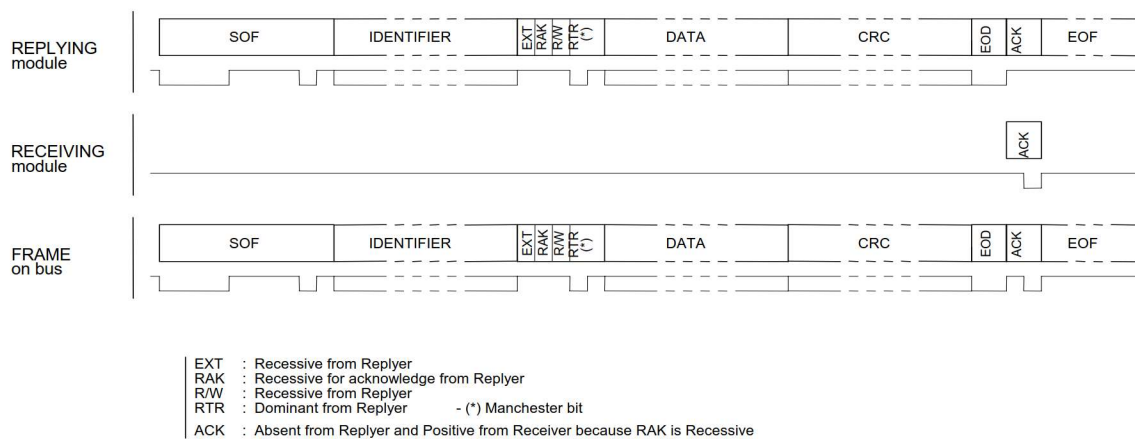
REPLYING module

SOF IDENTIFIER EXT RAK R/W RTR (*) DATA CRC EOD ACK EOF

RECEIVING module

ACK

FRAME on bus

SOF IDENTIFIER EXT RAK R/W RTR (*) DATA CRC EOD ACK EOF

EXT : Recessive from Replyer
RAK : Recessive for acknowledge from Replyer
R/W : Recessive from Replyer
RTR : Dominant from Replyer - (*) Manchester bit

ACK : Absent from Replyer and Positive from Receiver because RAK is Recessive